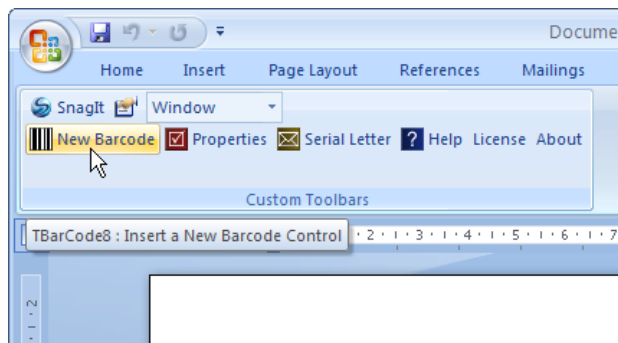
Docume

Home Insert Page Layout References Mailings

SnagIt Window

New Barcode Properties Serial Letter Help License About

Custom Toolbars

TBarCode8 : Insert a New Barcode Control

2 · 3 · 4 · 5 · 6 · 7

2